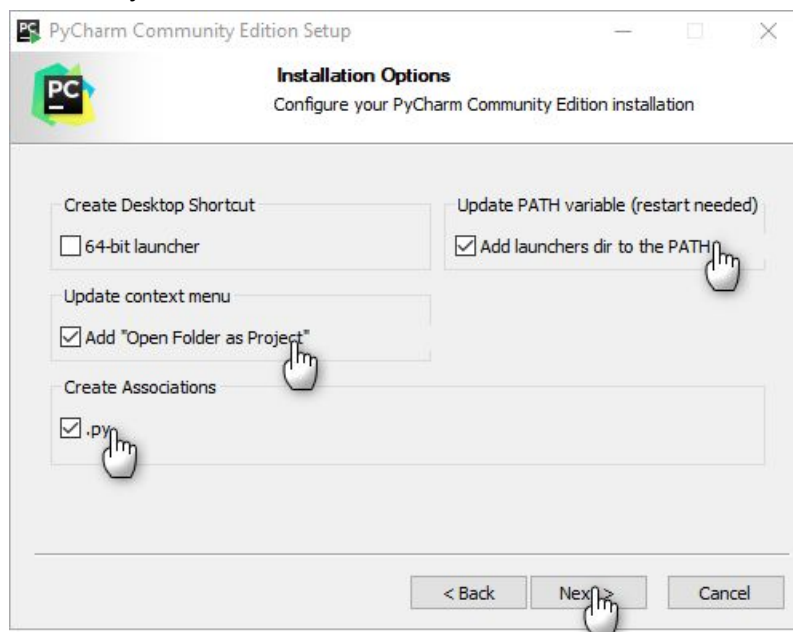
PyCharm Community Edition Setup

Installation Options

Configure your PyCharm Community Edition installation

Create Desktop Shortcut

64-bit launcher

Update PATH variable (restart needed)

Add launchers dir to the PATH

Update context menu

Add "Open Folder as Project"

Create Associations

.py

< Back

Next >

Cancel